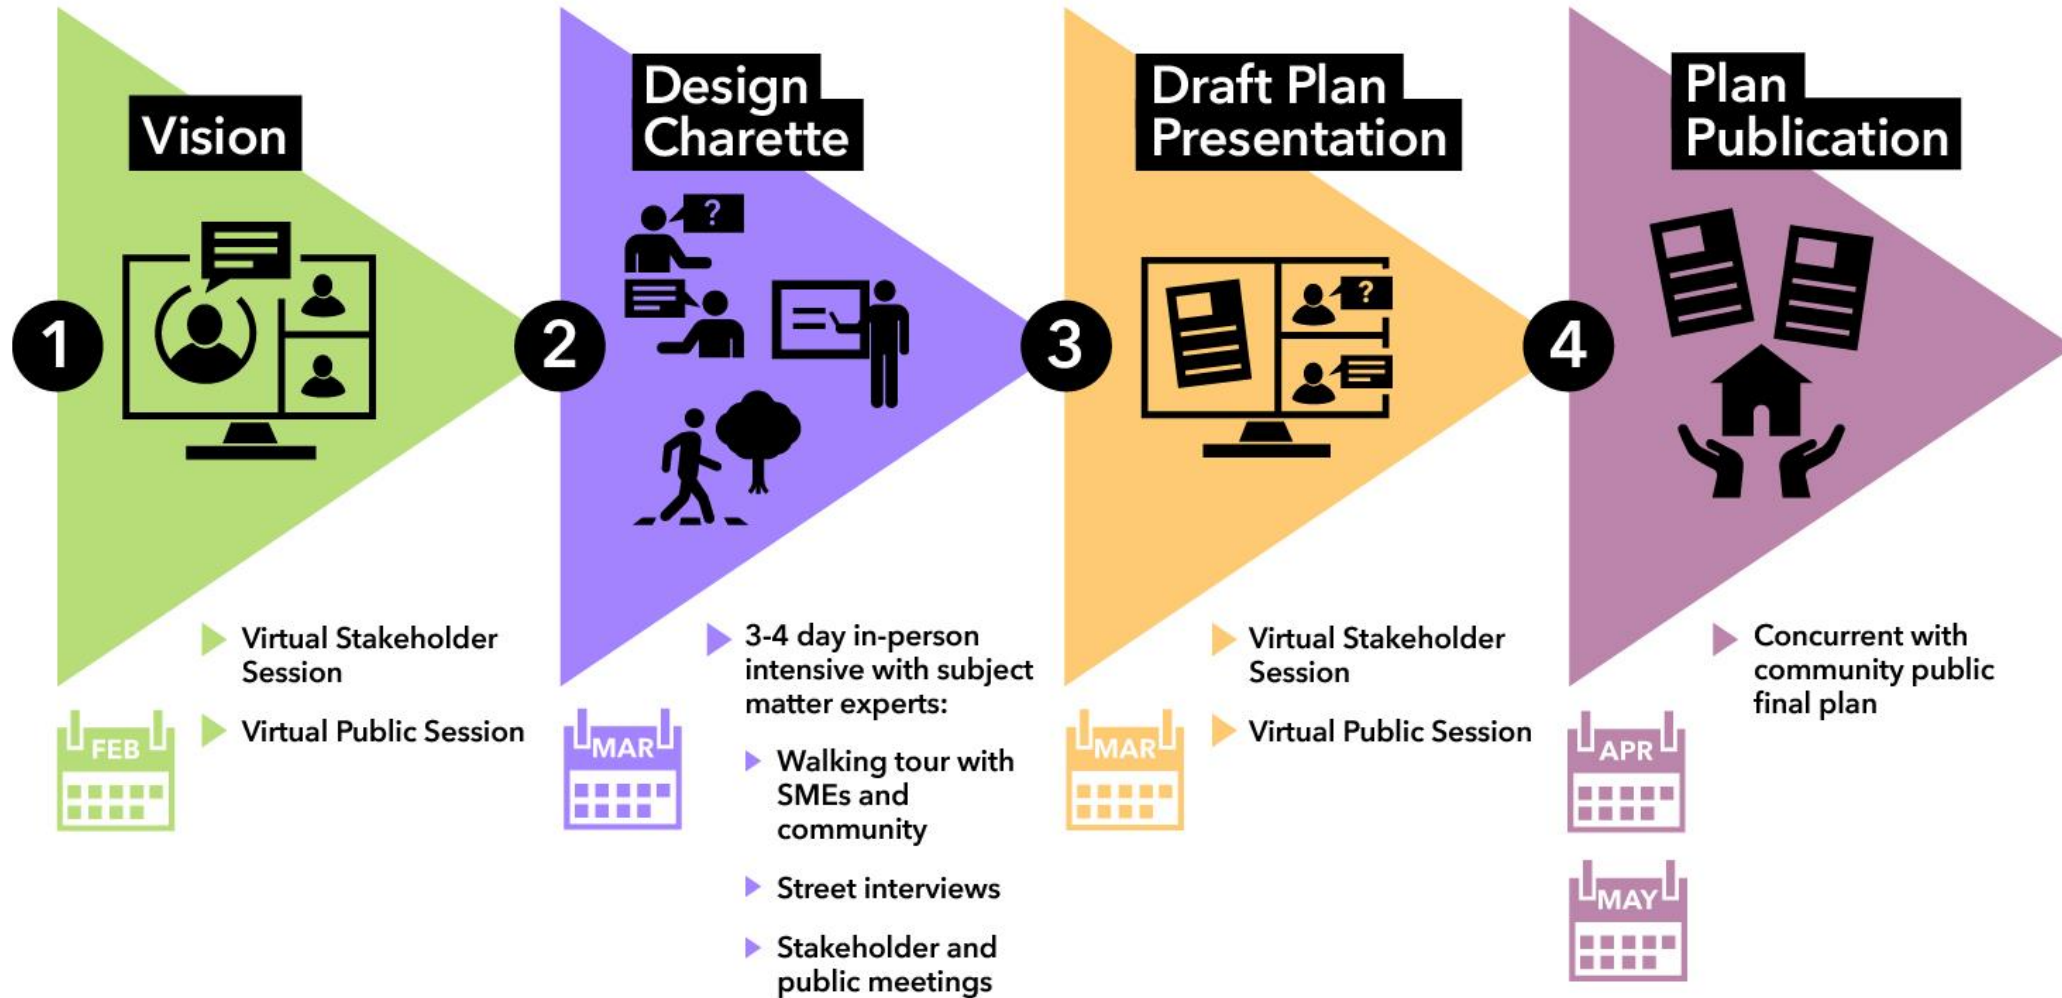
1

Vision

FEB

Virtual Stakeholder Session

Virtual Public Session

2

Design Charette

?

MAR

3-4 day in-person intensive with subject matter experts:

Walking tour with SMEs and community

Street interviews

Stakeholder and public meetings

3

Draft Plan Presentation

?

MAR

Virtual Stakeholder Session

Virtual Public Session

4

Plan Publication

APR

MAY

Concurrent with community public final plan